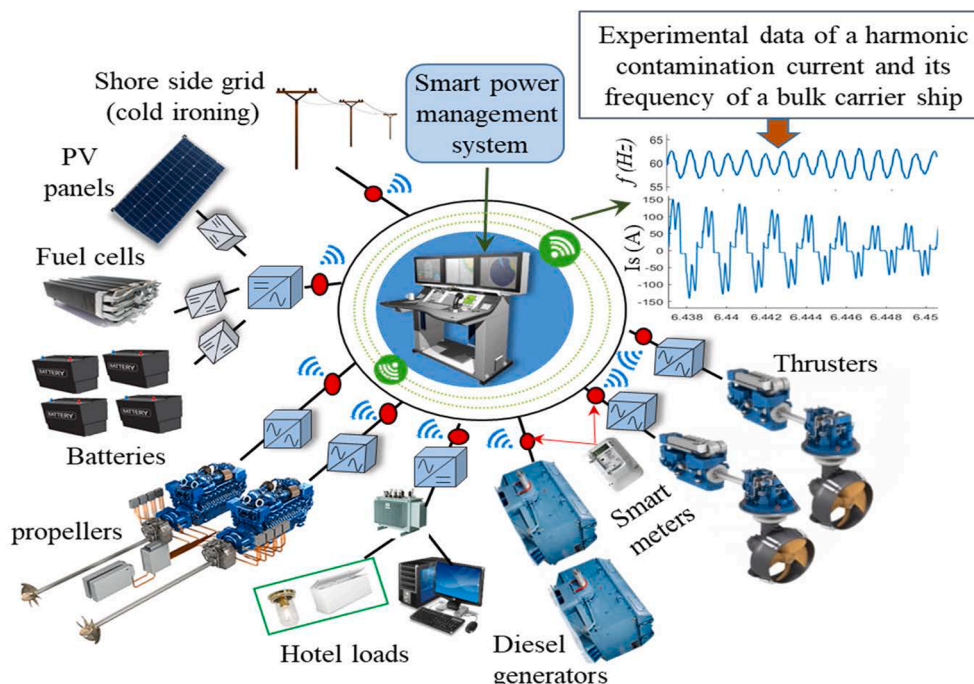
Experimental data of a harmonic contamination current and its frequency of a bulk carrier ship

Shore side grid (cold ironing)

Smart power management system

PV panels

Fuel cells

Batteries

BATTERY
BATTERY
BATTERY
BATTERY

$f$ (Hz)
65
60
55

Is (A)
150
100
50
0
-50
-100
-150

6.438 6.44 6.442 6.444 6.446 6.448 6.45

Thrusters

propellers

Smart meters

Hotel loads

Diesel generators